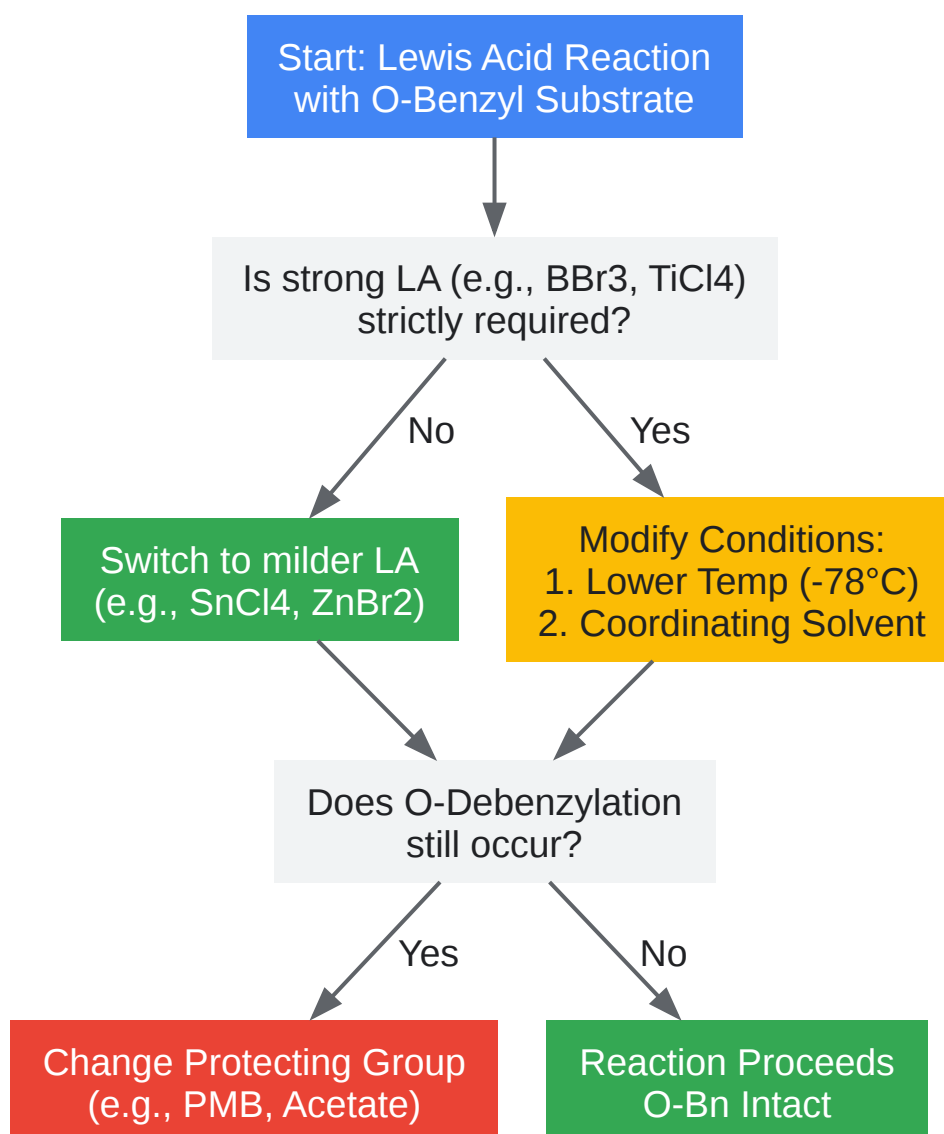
Start: Lewis Acid Reaction with O-Benzyl Substrate

Is strong LA (e.g., BBr3, TiCl4) strictly required?

No

Yes

Switch to milder LA (e.g., SnCl4, ZnBr2)

Modify Conditions:
1. Lower Temp (-78°C)
2. Coordinating Solvent

Does O-Debenzylation still occur?

Yes

No

Change Protecting Group (e.g., PMB, Acetate)

Reaction Proceeds O-Bn Intact